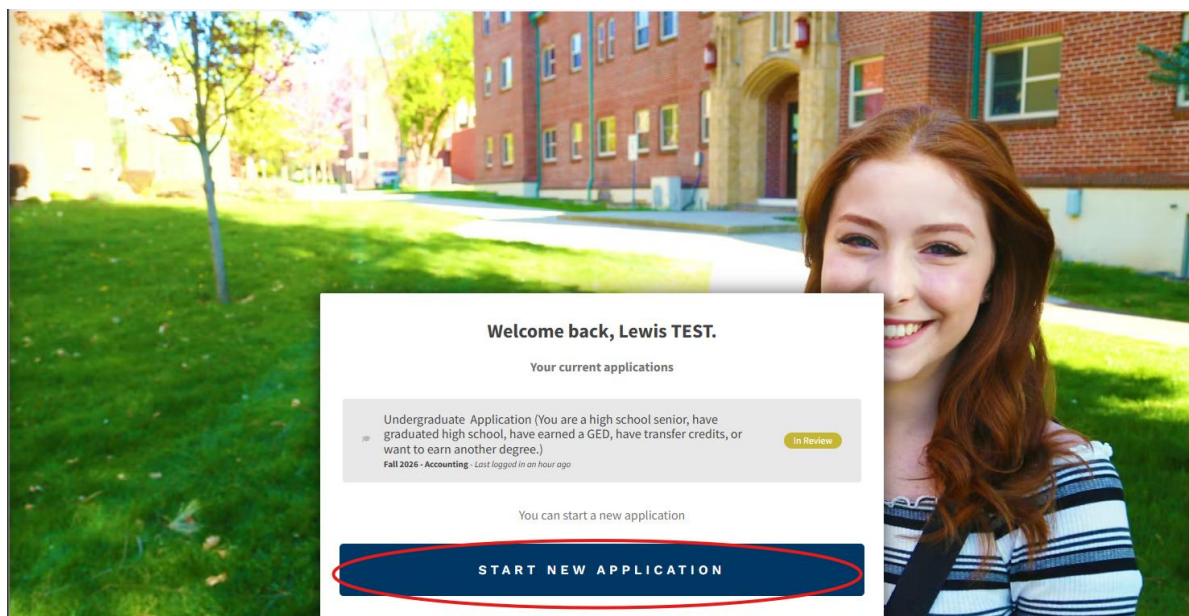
Welcome back, Lewis TEST.

Your current applications

Undergraduate Application (You are a high school senior, have graduated high school, have earned a GED, have transfer credits, or want to earn another degree.)
Fall 2026 - Accounting - Last logged in an hour ago

In Review

You can start a new application

START NEW APPLICATION